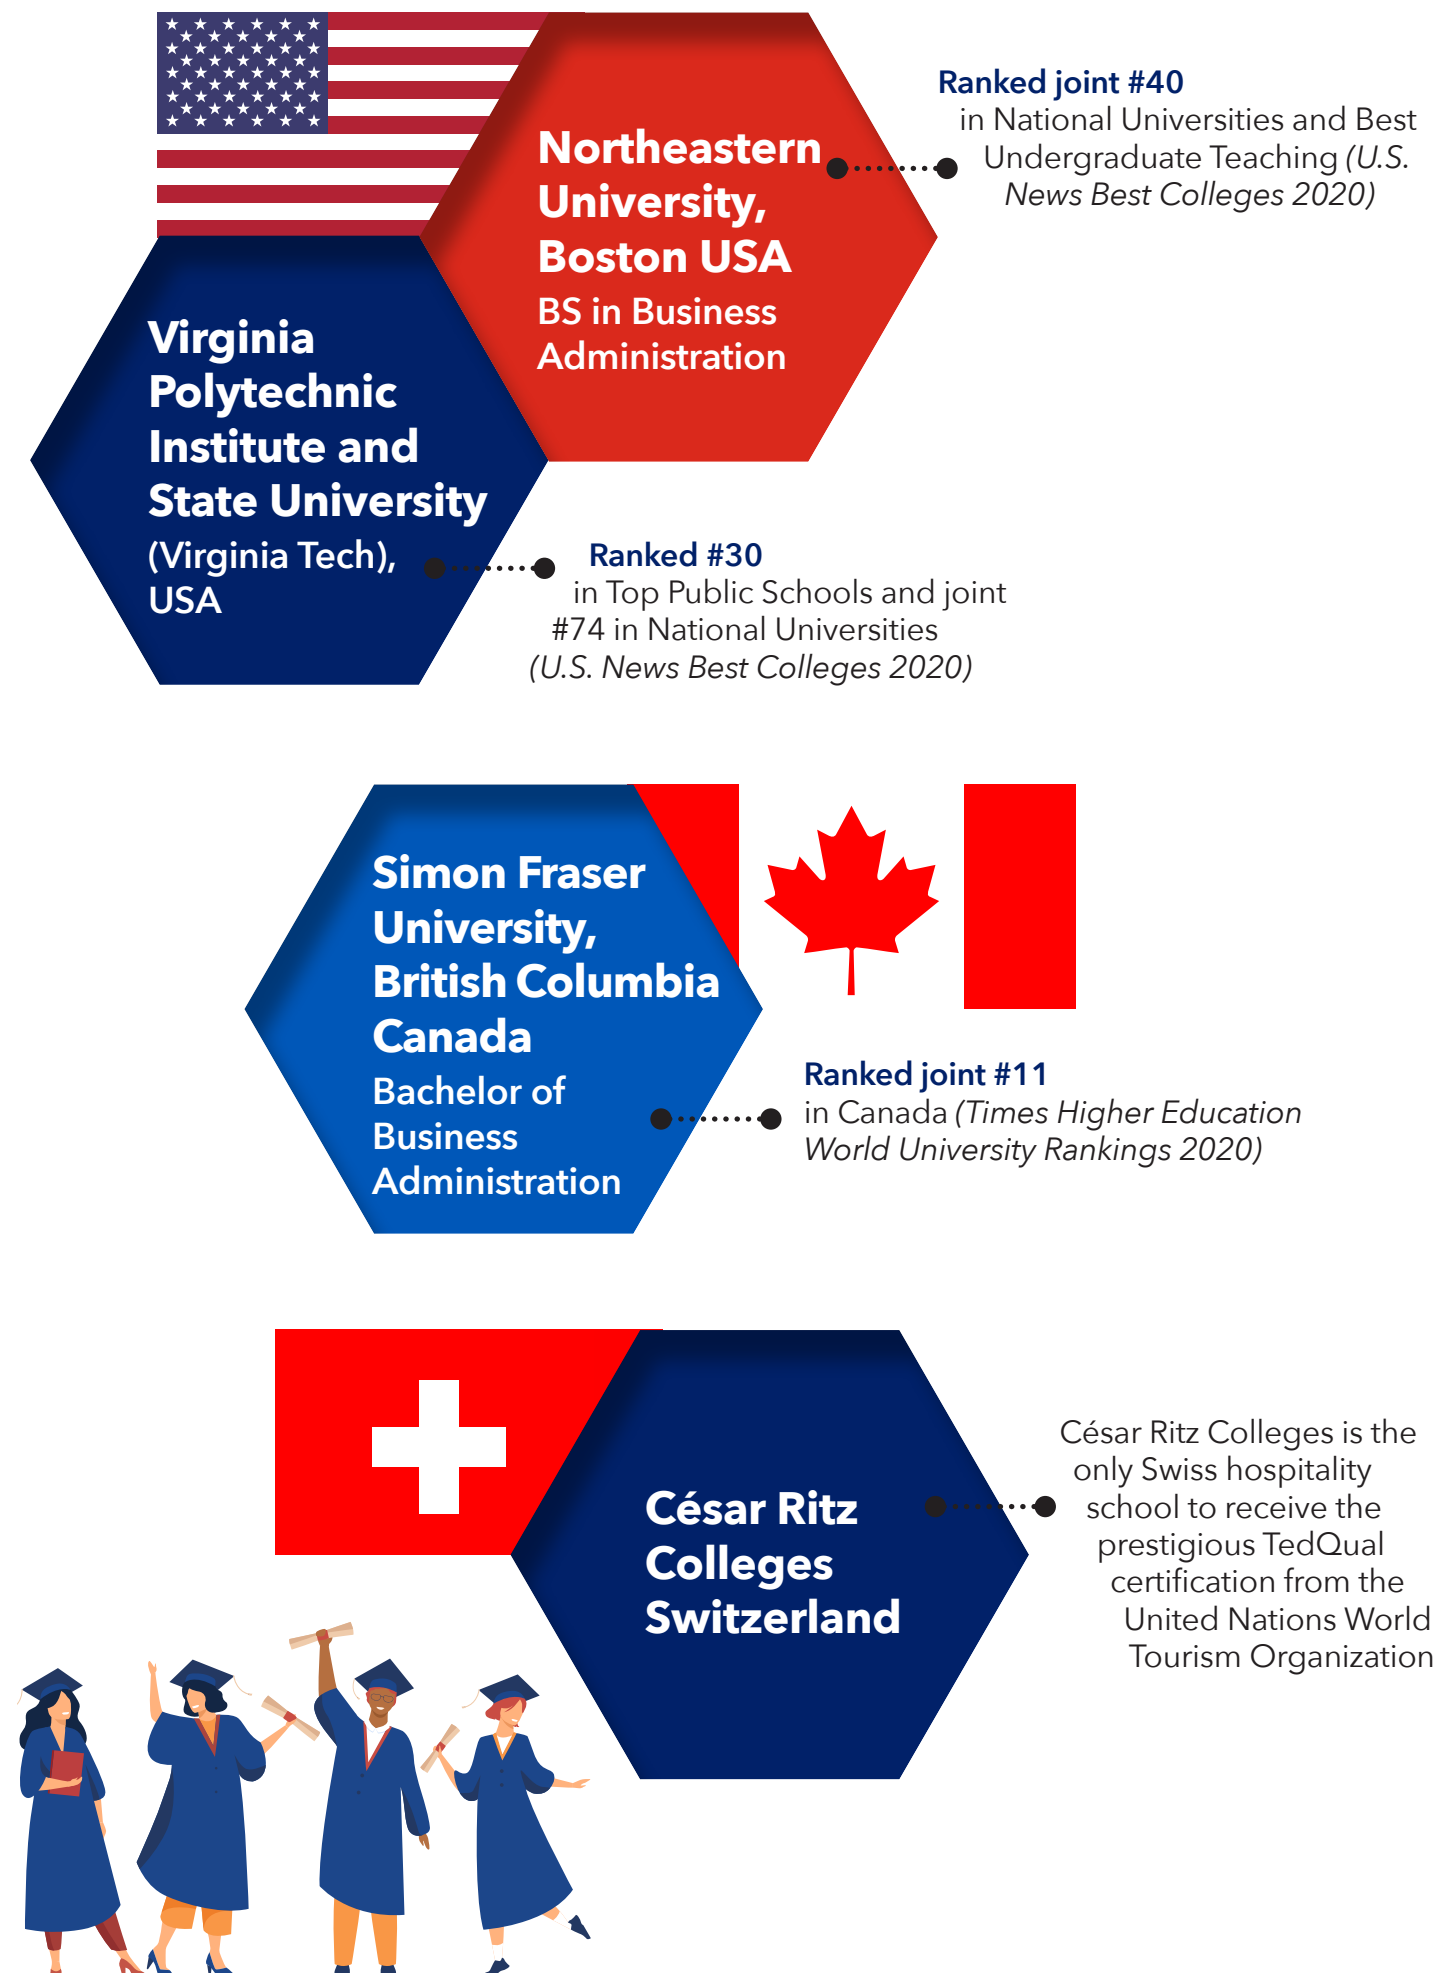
Northeastern University, Boston USA
BS in Business Administration

Ranked joint #40
in National Universities and Best Undergraduate Teaching *(U.S. News Best Colleges 2020)*

Virginia Polytechnic Institute and State University
(Virginia Tech), USA

Ranked #30
in Top Public Schools and joint #74 in National Universities *(U.S. News Best Colleges 2020)*

Simon Fraser University, British Columbia Canada
Bachelor of Business Administration

Ranked joint #11
in Canada *(Times Higher Education World University Rankings 2020)*

César Ritz Colleges Switzerland

César Ritz Colleges is the only Swiss hospitality school to receive the prestigious TedQual certification from the United Nations World Tourism Organization